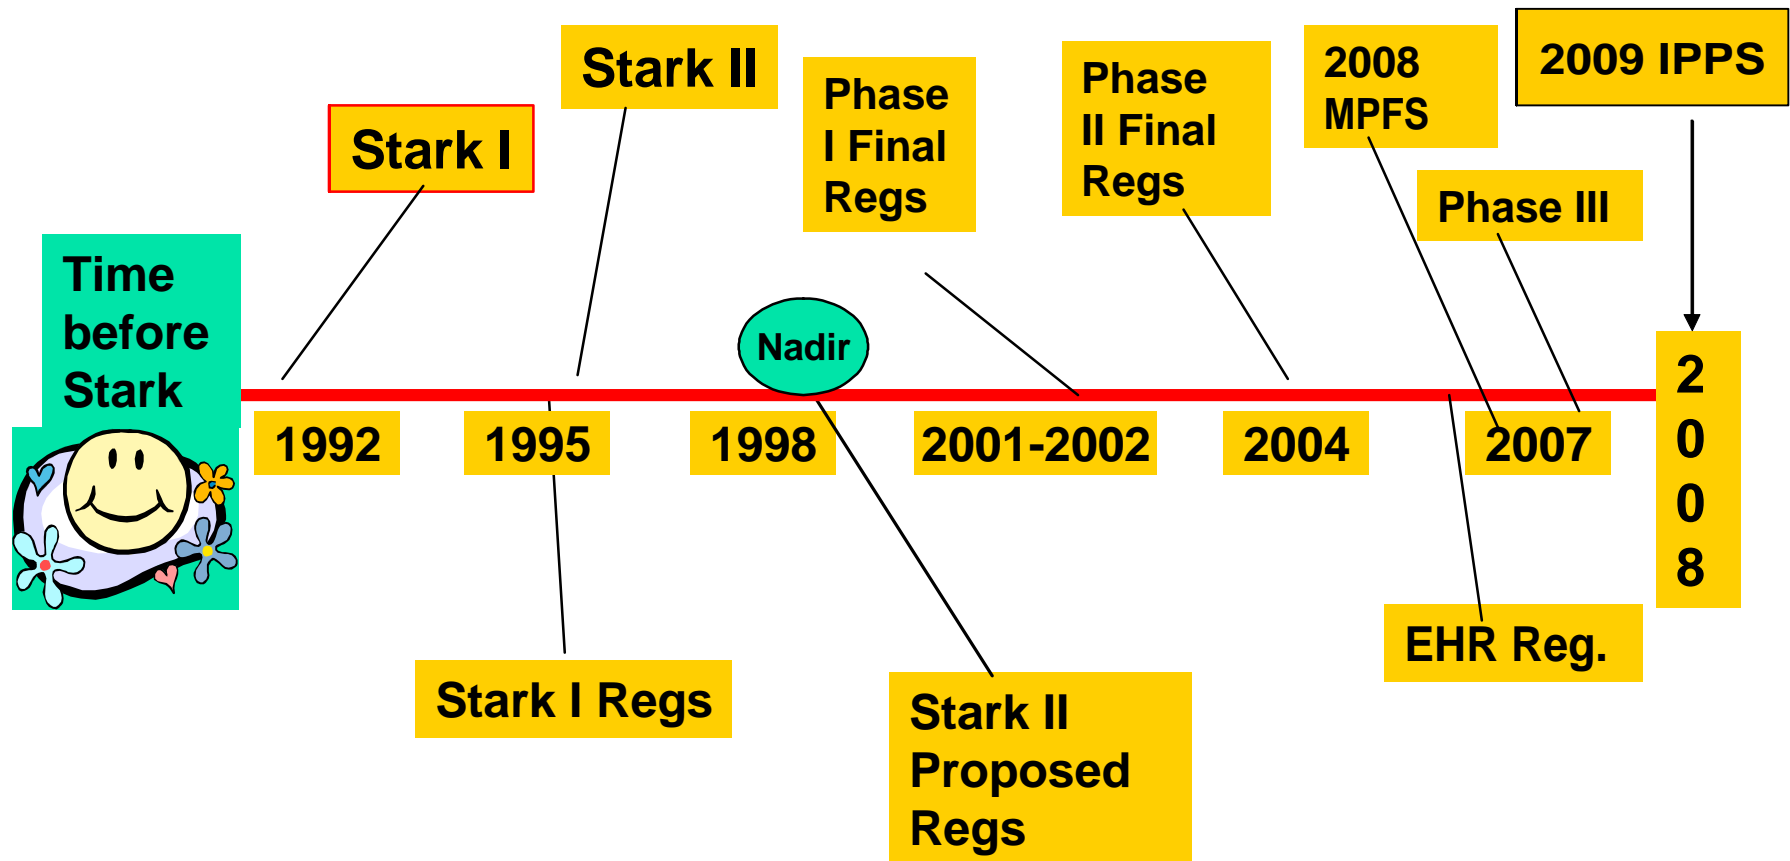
Stark II

Stark I

Phase I Final Regs

Phase II Final Regs

2008 MPFS

2009 IPPS

Phase III

Time before Stark

Nadir

1992

1995

1998

2001-2002

2004

2007

2008

Stark I Regs

Stark II Proposed Regs

EHR Reg.